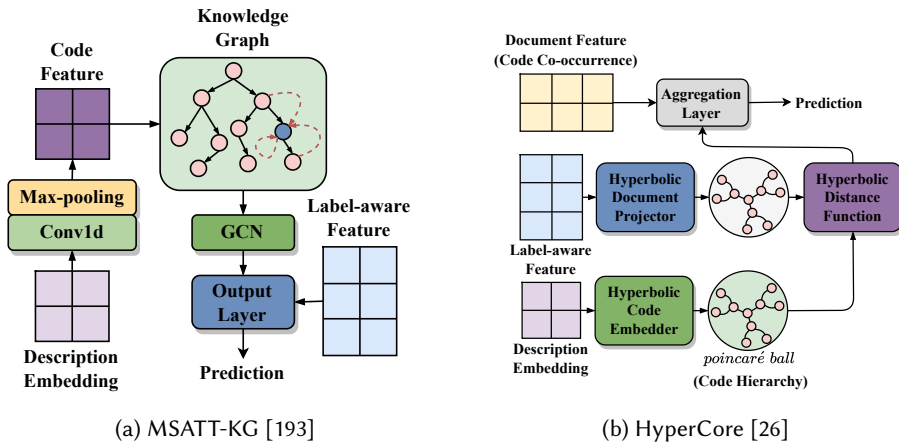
Code Feature

Knowledge Graph

Max-pooling

Conv1d

GCN

Label-aware Feature

Output Layer

Description Embedding

Prediction

(a) MSATT-KG [193]

Document Feature (Code Co-occurrence)

Aggregation Layer

Prediction

Hyperbolic Document Projector

Hyperbolic Distance Function

Label-aware Feature

Hyperbolic Code Embedder

Description Embedding

poincaré ball

(Code Hierarchy)

(b) HyperCore [26]